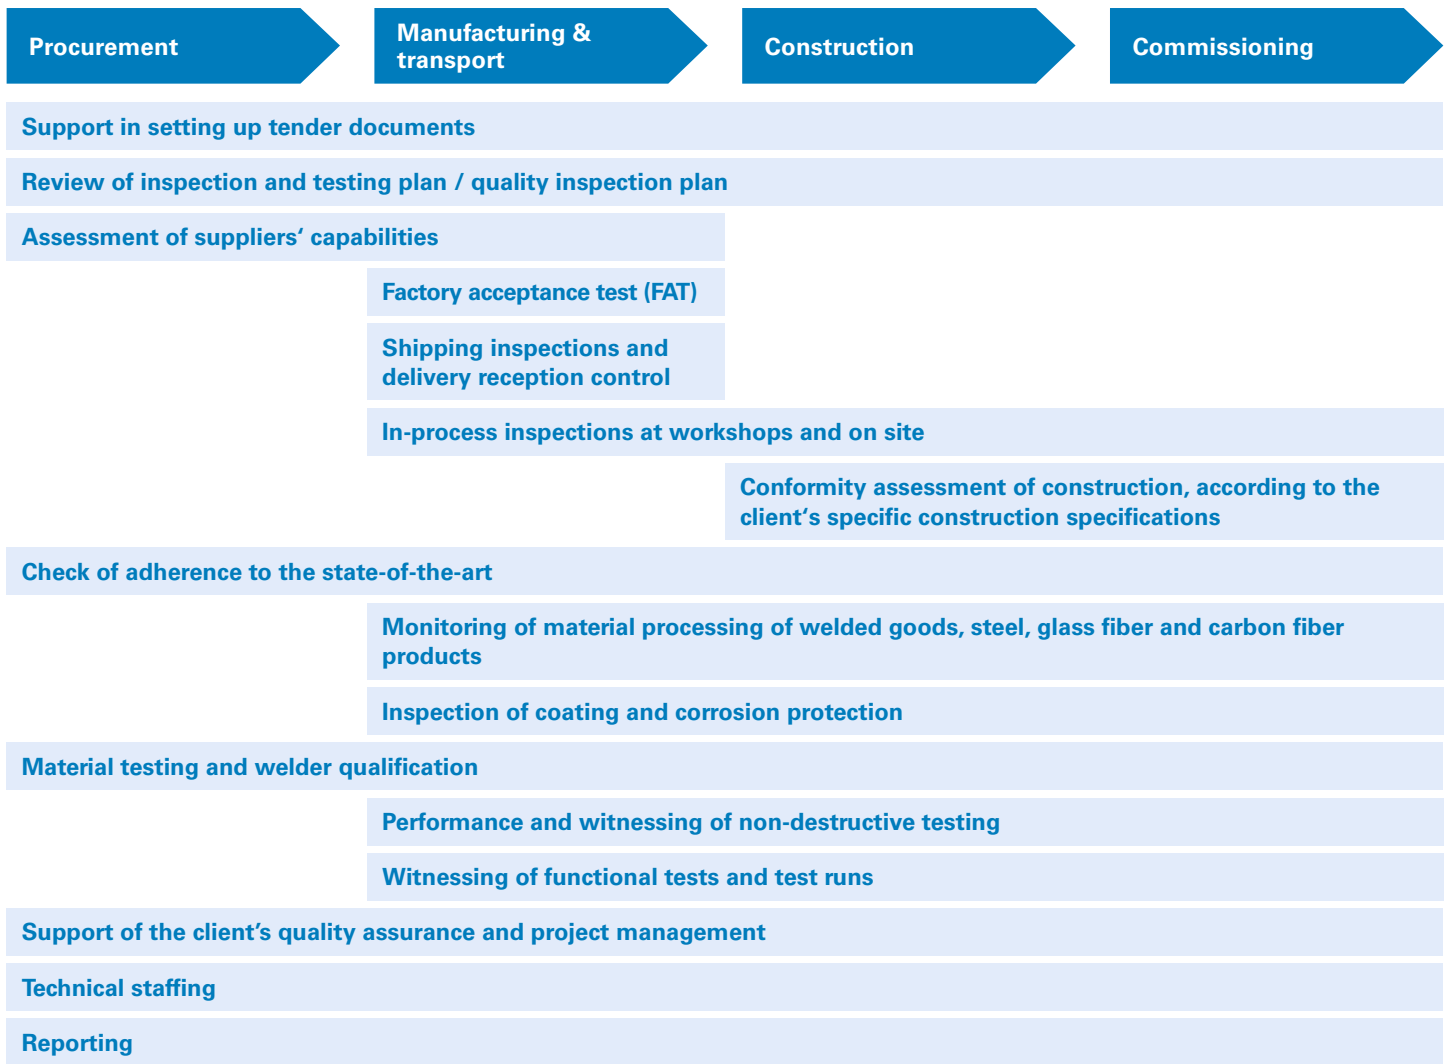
Procurement

Manufacturing & transport

Construction

Commissioning

Support in setting up tender documents

Review of inspection and testing plan / quality inspection plan

Assessment of suppliers' capabilities

Factory acceptance test (FAT)

Shipping inspections and delivery reception control

In-process inspections at workshops and on site

Conformity assessment of construction, according to the client's specific construction specifications

Check of adherence to the state-of-the-art

Monitoring of material processing of welded goods, steel, glass fiber and carbon fiber products

Inspection of coating and corrosion protection

Material testing and welder qualification

Performance and witnessing of non-destructive testing

Witnessing of functional tests and test runs

Support of the client's quality assurance and project management

Technical staffing

Reporting